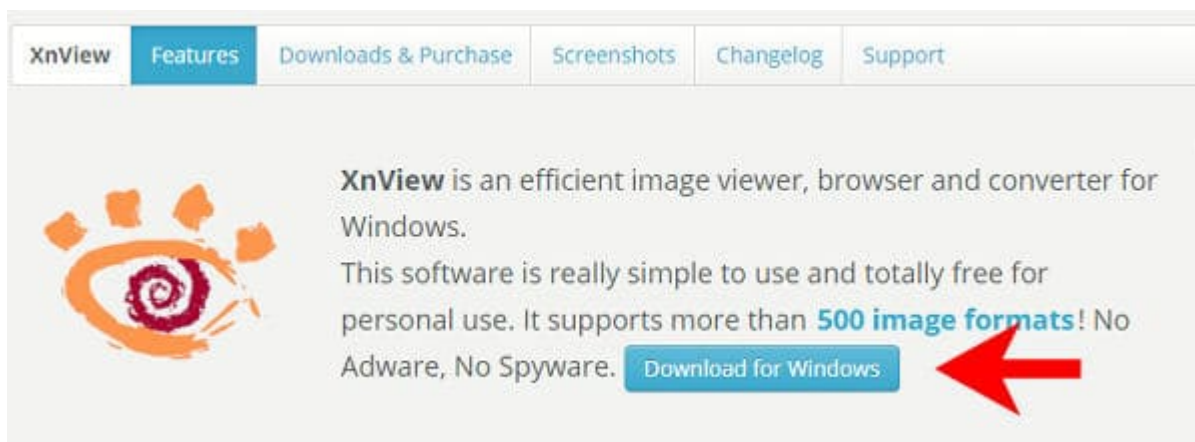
XnView Features Downloads & Purchase Screenshots Changelog Support

XnView is an efficient image viewer, browser and converter for Windows.
This software is really simple to use and totally free for personal use. It supports more than 500 image formats! No Adware, No Spyware. Download for Windows